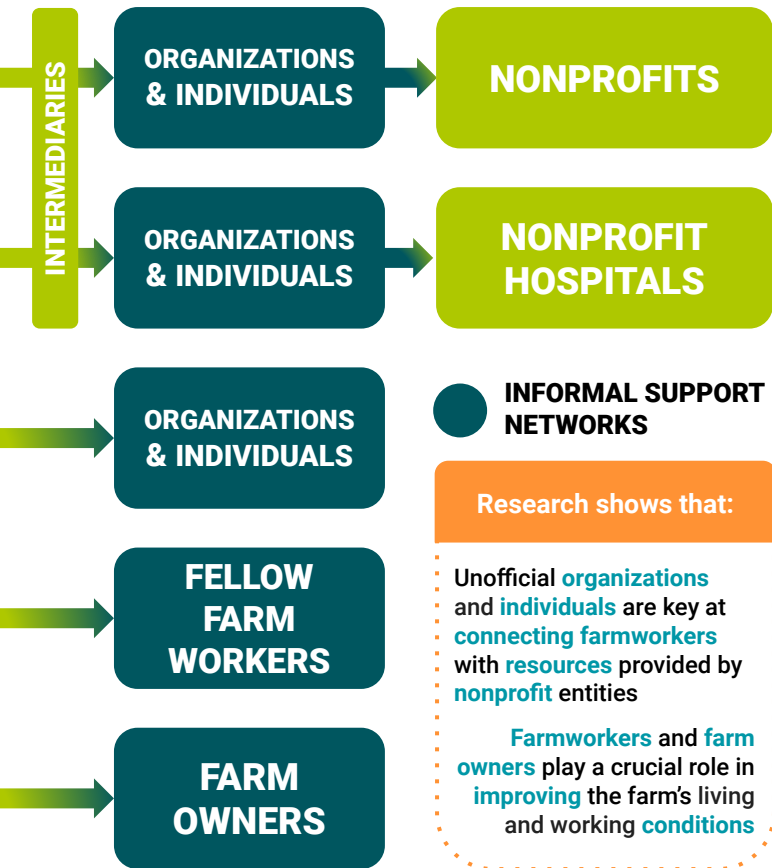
INTERMEDIARIES

ORGANIZATIONS & INDIVIDUALS

NONPROFITS

ORGANIZATIONS & INDIVIDUALS

NONPROFIT HOSPITALS

ORGANIZATIONS & INDIVIDUALS

INFORMAL SUPPORT NETWORKS

FELLOW FARM WORKERS

FARM OWNERS

Research shows that:

Unofficial organizations and individuals are key at connecting farmworkers with resources provided by nonprofit entities

Farmworkers and farm owners play a crucial role in improving the farm's living and working conditions